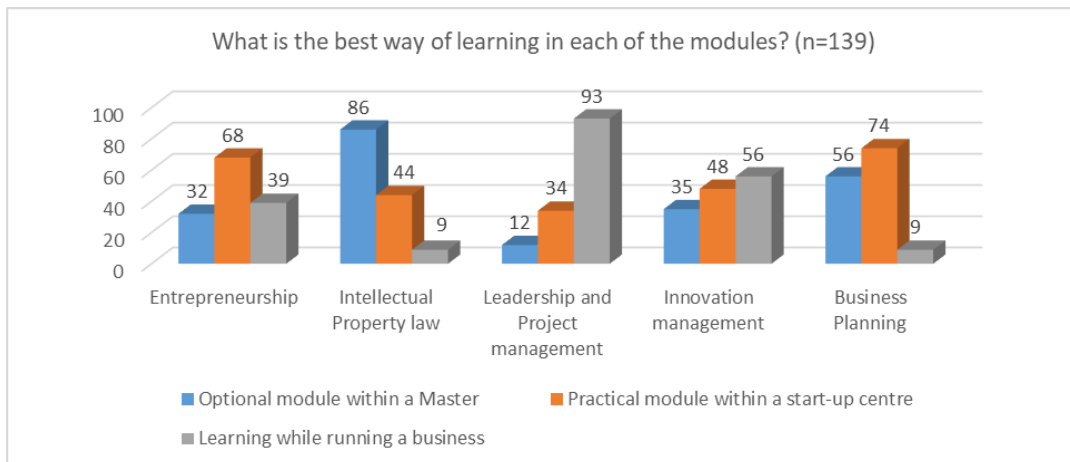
What is the best way of learning in each of the modules? (n=139)

100
80
60
40
20
0

32 68 39
86 44 9
12 34 93
35 48 56
56 74 9

Entrepreneurship
Intellectual Property law
Leadership and Project management
Innovation management
Business Planning

Optional module within a Master
Practical module within a start-up centre
Learning while running a business